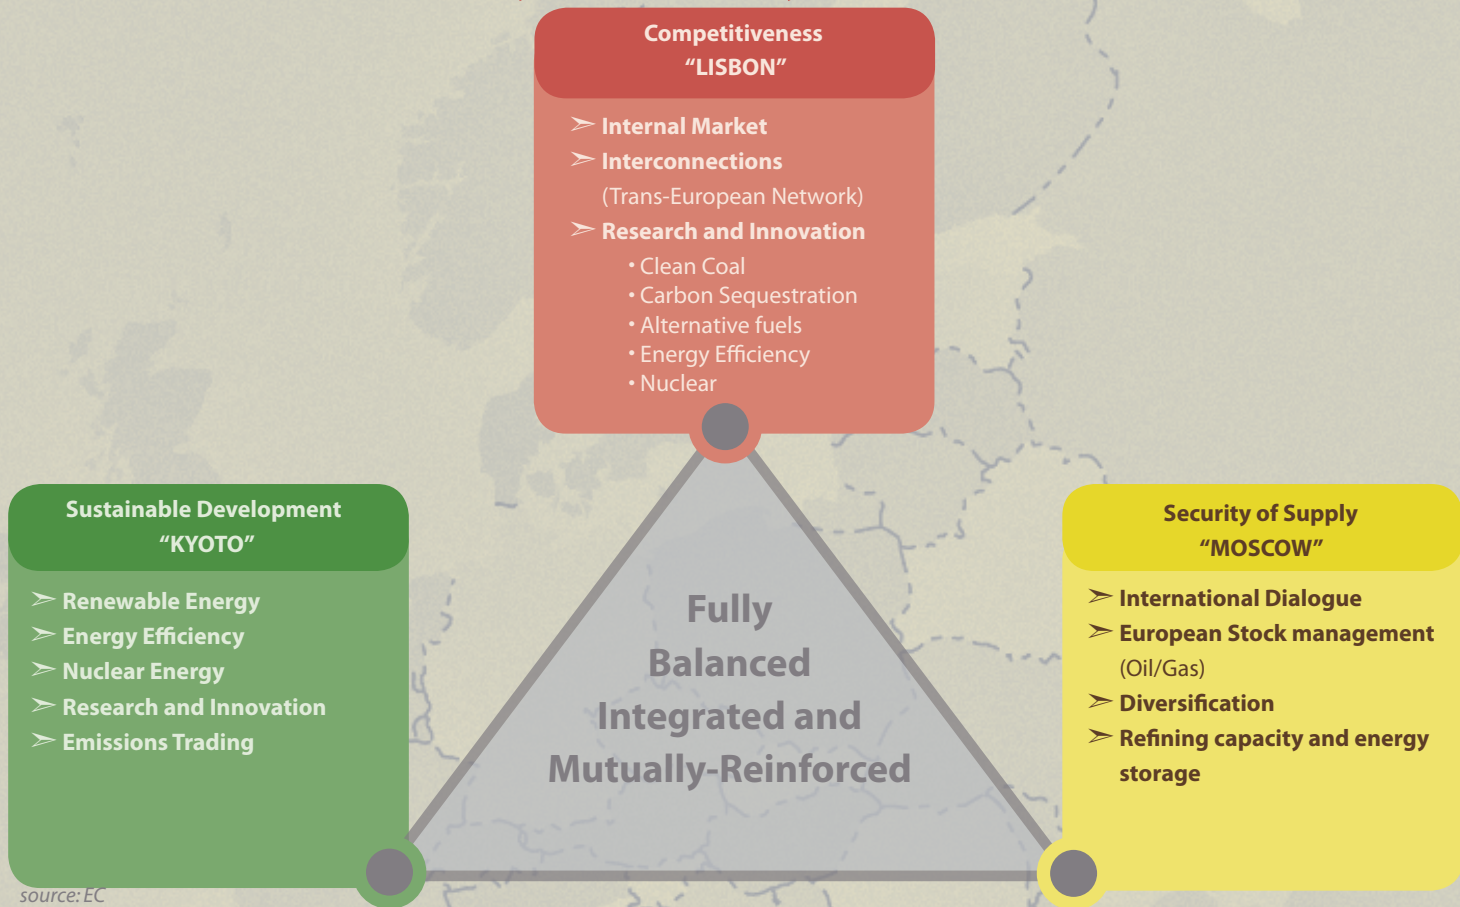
Competitiveness
"LISBON"

➢ Internal Market
➢ Interconnections
(Trans-European Network)
➢ Research and Innovation
• Clean Coal
• Carbon Sequestration
• Alternative fuels
• Energy Efficiency
• Nuclear

Sustainable Development
"KYOTO"

➢ Renewable Energy
➢ Energy Efficiency
➢ Nuclear Energy
➢ Research and Innovation
➢ Emissions Trading

Fully
Balanced
Integrated and
Mutually-Reinforced

Security of Supply
"MOSCOW"

➢ International Dialogue
➢ European Stock management
(Oil/Gas)
➢ Diversification
➢ Refining capacity and energy storage

source: EC